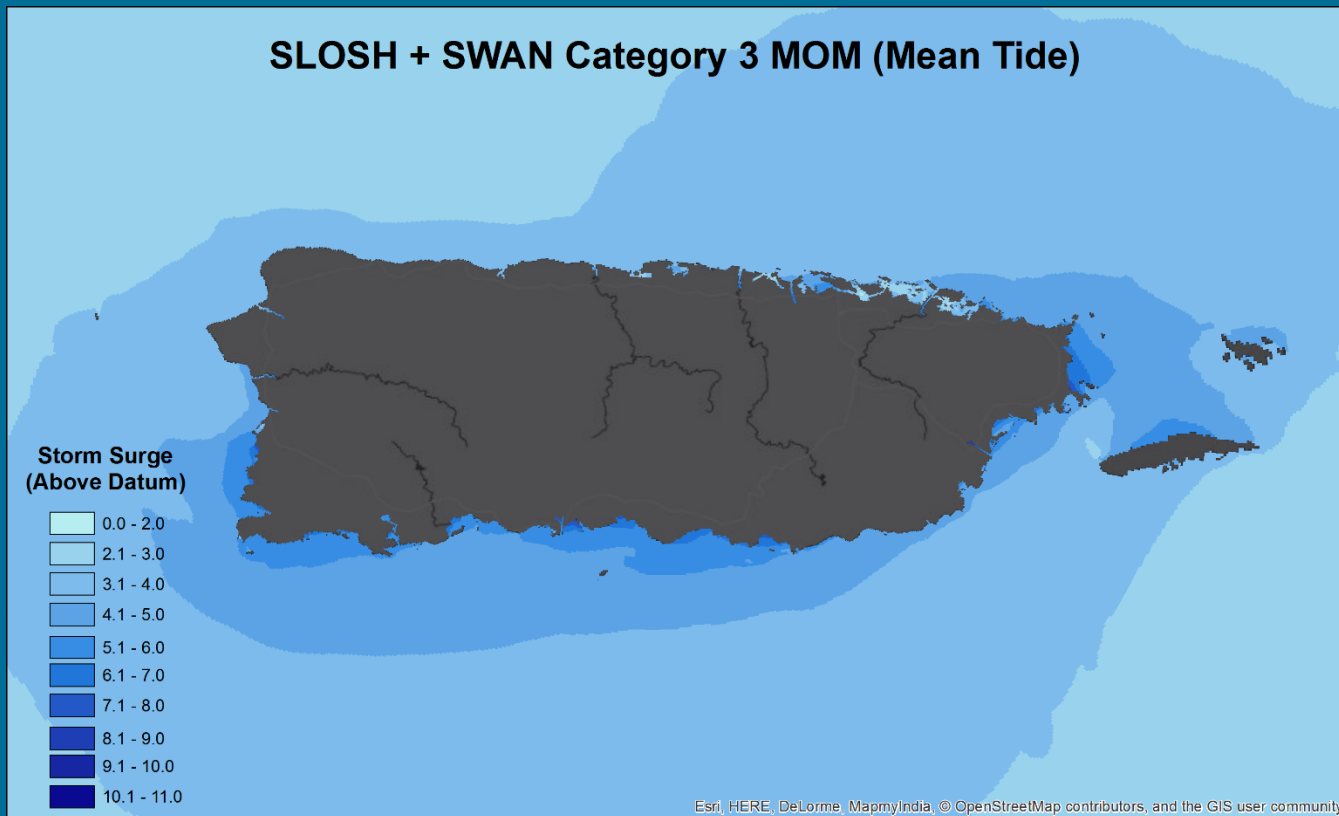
SLOSH + SWAN Category 3 MOM (Mean Tide)

Storm Surge (Above Datum)

0.0 - 2.0
2.1 - 3.0
3.1 - 4.0
4.1 - 5.0
5.1 - 6.0
6.1 - 7.0
7.1 - 8.0
8.1 - 9.0
9.1 - 10.0
10.1 - 11.0

Esri, HERE, DeLorme, MapmyIndia, © OpenStreetMap contributors, and the GIS user community